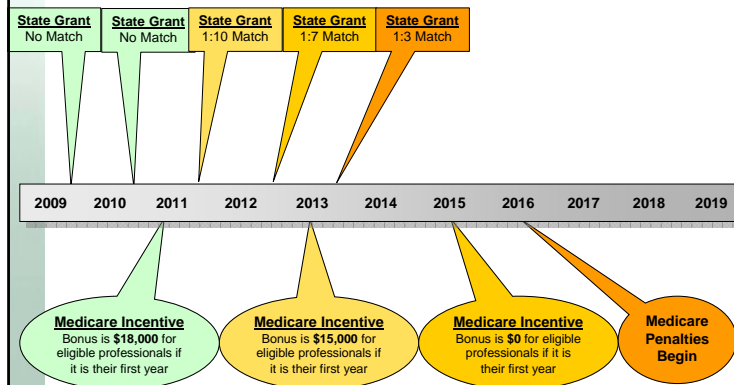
State Grant
No Match

State Grant
No Match

State Grant
1:10 Match

State Grant
1:7 Match

State Grant
1:3 Match

2009 2010 2011 2012 2013 2014 2015 2016 2017 2018 2019

Medicare Incentive
Bonus is **$18,000** for eligible professionals if it is their first year

Medicare Incentive
Bonus is **$15,000** for eligible professionals if it is their first year

Medicare Incentive
Bonus is **$0** for eligible professionals if it is their first year

Medicare Penalties Begin